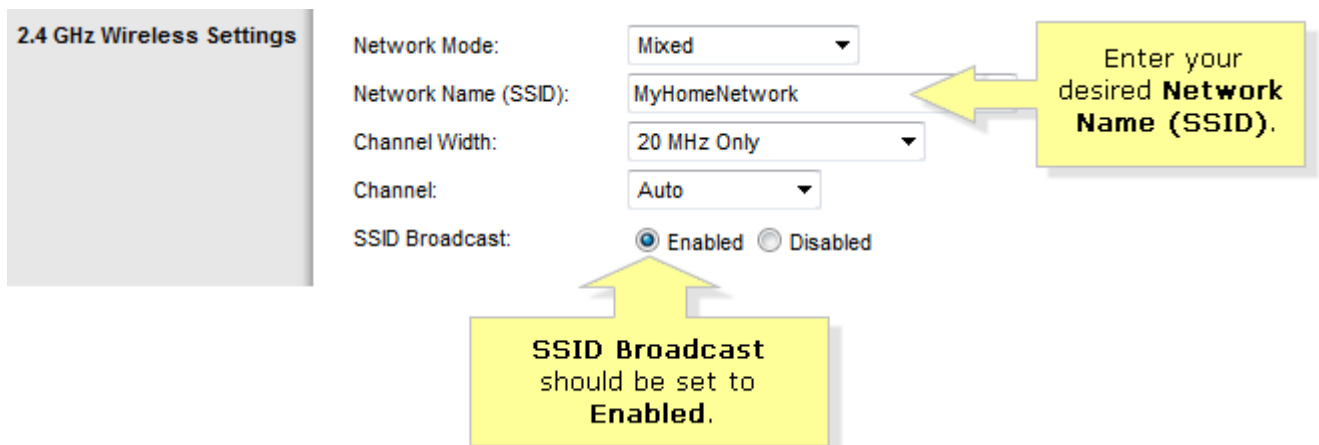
2.4 GHz Wireless Settings

Network Mode: Mixed

Network Name (SSID): MyHomeNetwork

Channel Width: 20 MHz Only

Channel: Auto

SSID Broadcast: Enabled Disabled

Enter your desired Network Name (SSID).

SSID Broadcast should be set to Enabled.